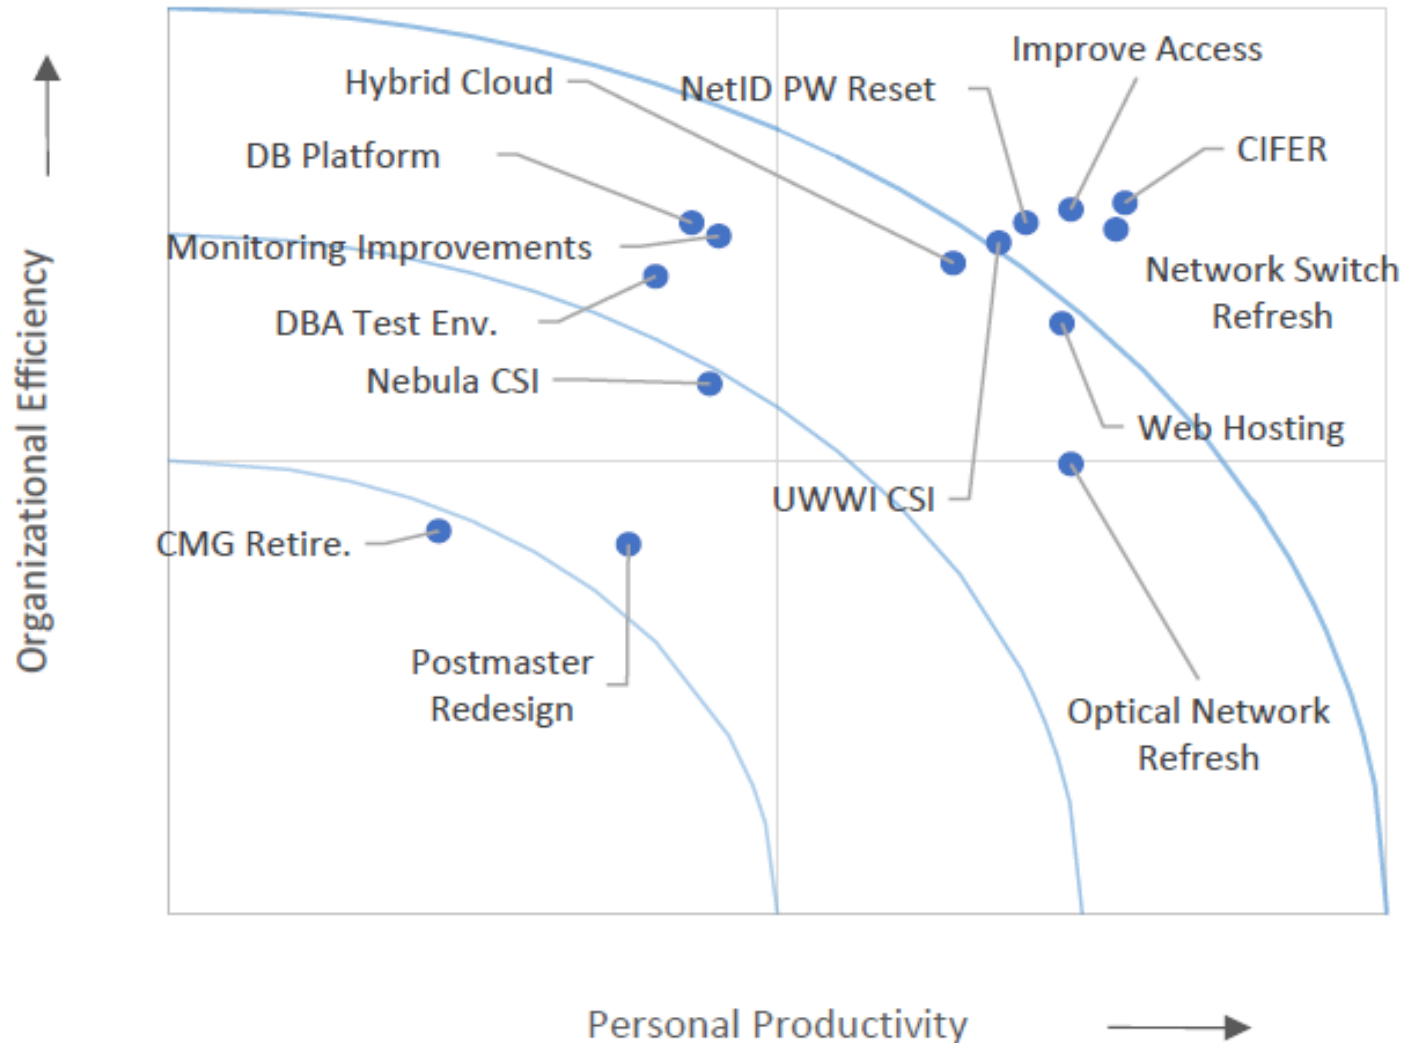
Organizational Efficiency

Hybrid Cloud
NetID PW Reset
Improve Access
CIFER
DB Platform
Monitoring Improvements
DBA Test Env.
Nebula CSI
Network Switch Refresh
Web Hosting
UWWI CSI
CMG Retire.
Postmaster Redesign
Optical Network Refresh

Personal Productivity